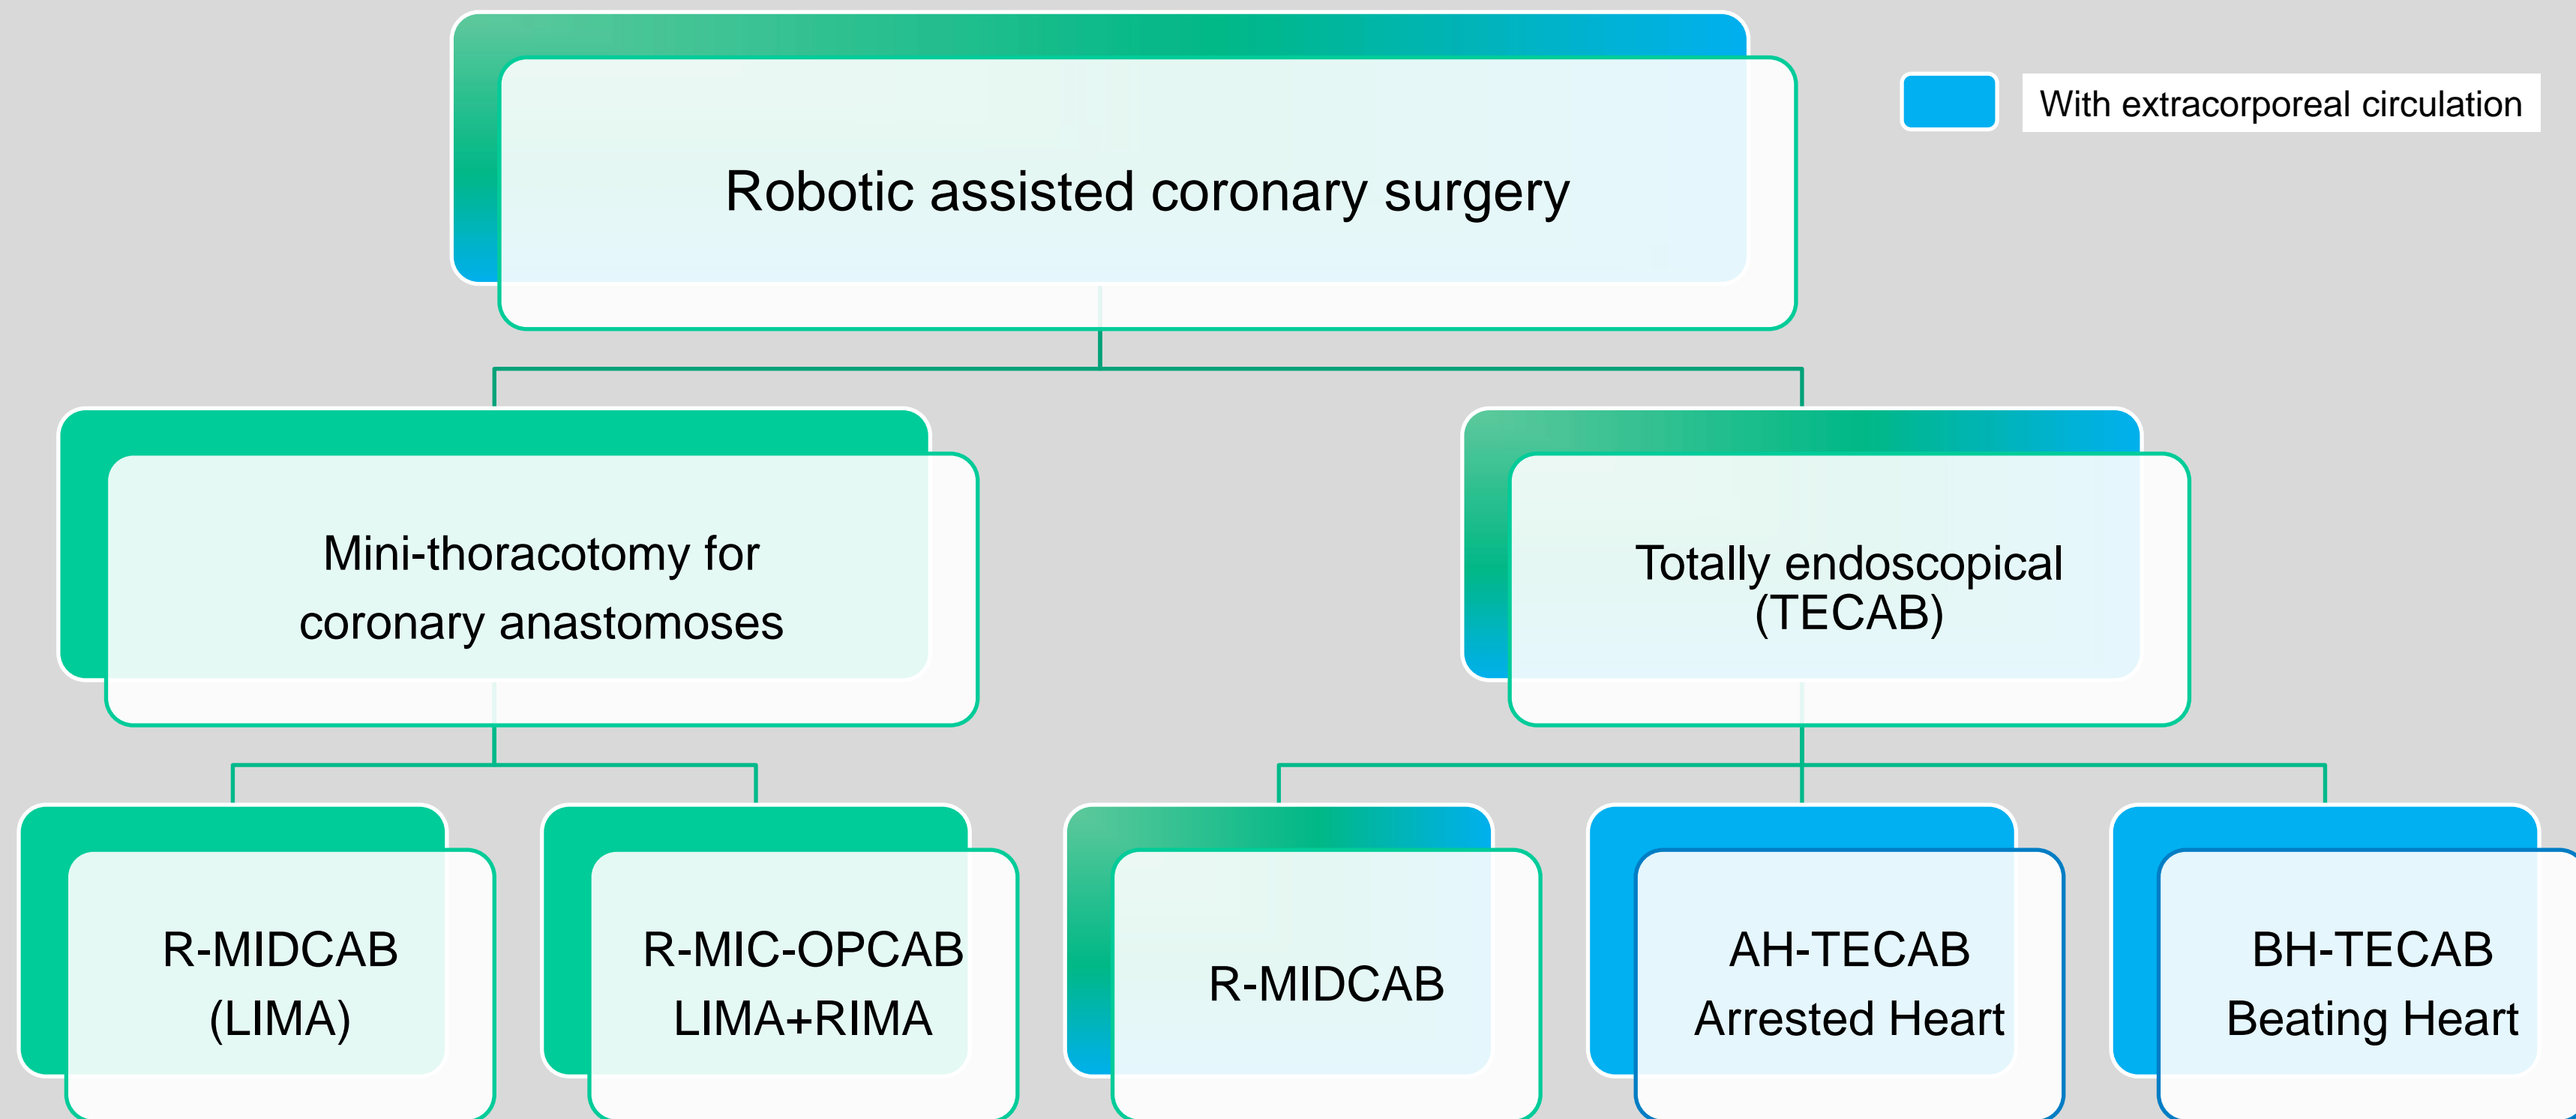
With extracorporeal circulation

Robotic assisted coronary surgery

Mini-thoracotomy for coronary anastomoses

Totally endoscopical (TECAB)

R-MIDCAB (LIMA)

R-MIC-OPCAB LIMA+RIMA

R-MIDCAB

AH-TECAB Arrested Heart

BH-TECAB Beating Heart